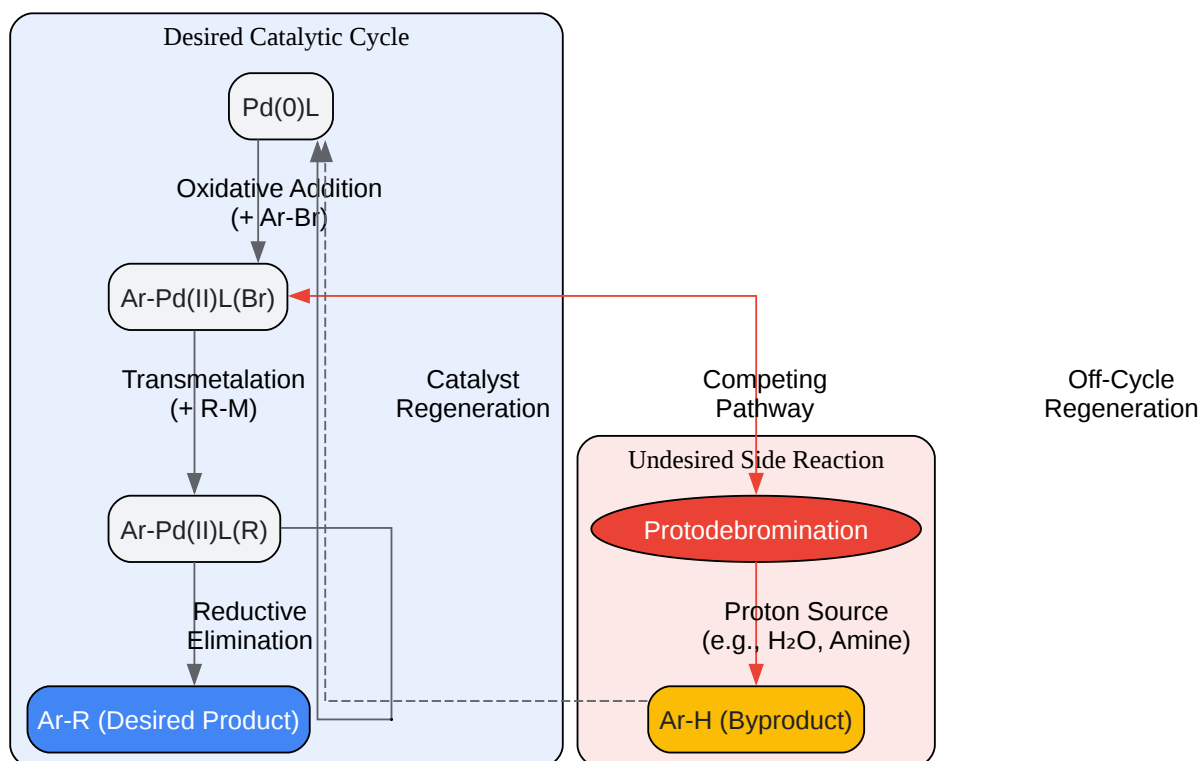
Desired Catalytic Cycle

Pd(0)L

Oxidative Addition
(+ Ar-Br)

Ar-Pd(II)L(Br)

Transmetalation
(+ R-M)

Catalyst
Regeneration

Competing
Pathway

Off-Cycle
Regeneration

Ar-Pd(II)L(R)

Reductive
Elimination

Ar-R (Desired Product)

Undesired Side Reaction

Protodebromination

Proton Source
(e.g., $H_2O$, Amine)

Ar-H (Byproduct)